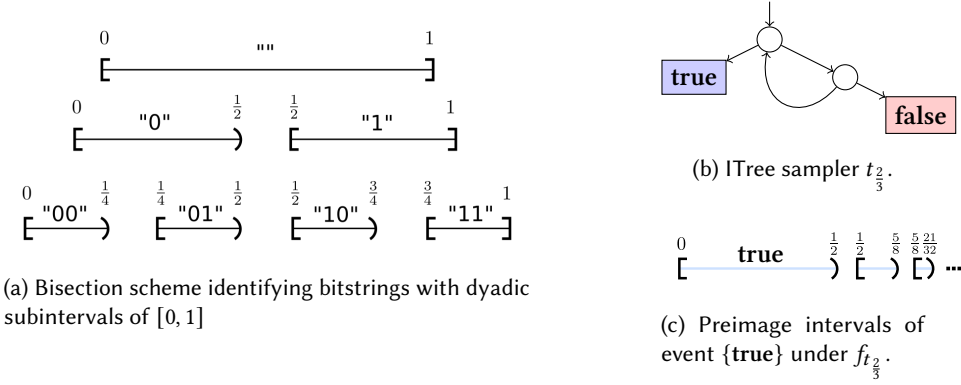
0 "" 1

0 "0" $\frac{1}{2}$ $\frac{1}{2}$ "1" 1

0 "00" $\frac{1}{4}$ $\frac{1}{4}$ "01" $\frac{1}{2}$ $\frac{1}{2}$ "10" $\frac{3}{4}$ $\frac{3}{4}$ "11" 1

(a) Bisection scheme identifying bitstrings with dyadic subintervals of $[0, 1]$

true

false

(b) ITree sampler $t_{\frac{2}{3}}$.

0 **true** $\frac{1}{2}$ $\frac{1}{2}$ $\frac{5}{8}$ $\frac{5}{8}$ $\frac{21}{32}$ ...

(c) Preimage intervals of event $\{\textbf{true}\}$ under $f_{t_{\frac{2}{3}}}$.